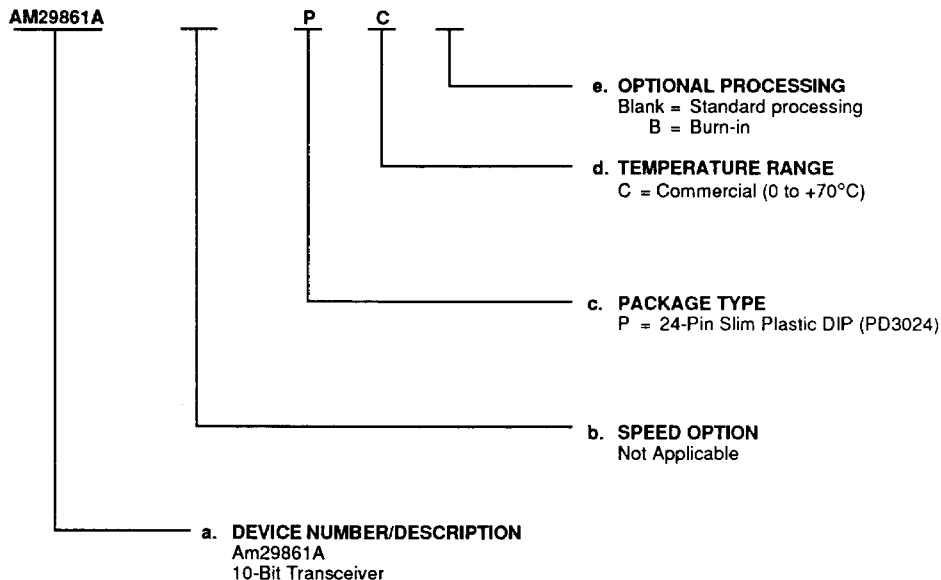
AM29861A P C

e. OPTIONAL PROCESSING
Blank = Standard processing
B = Burn-in

d. TEMPERATURE RANGE
C = Commercial (0 to +70°C)

c. PACKAGE TYPE
P = 24-Pin Slim Plastic DIP (PD3024)

b. SPEED OPTION
Not Applicable

a. DEVICE NUMBER/DESCRIPTION
Am29861A
10-Bit Transceiver